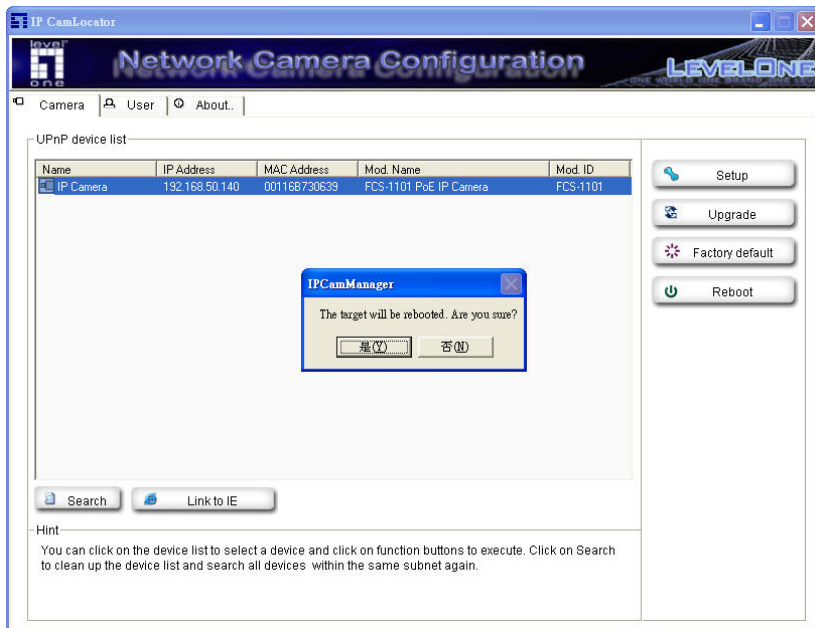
IP CamLocator

level one

Network Camera Configuration

LEVELONE

Camera | User | About..

UPnP device list

| Name | IP Address | MAC Address | Mod. Name | Mod. ID |
|---|---|---|---|---|
| IP Camera | 192.168.50.140 | 00116B730639 | FCS-1101 PoE IP Camera | FCS-1101 |

Setup

Upgrade

Factory default

Reboot

IPCamManager

The target will be rebooted. Are you sure?

是(Y) 否(N)

Search

Link to IE

Hint

You can click on the device list to select a device and click on function buttons to execute. Click on Search to clean up the device list and search all devices within the same subnet again.